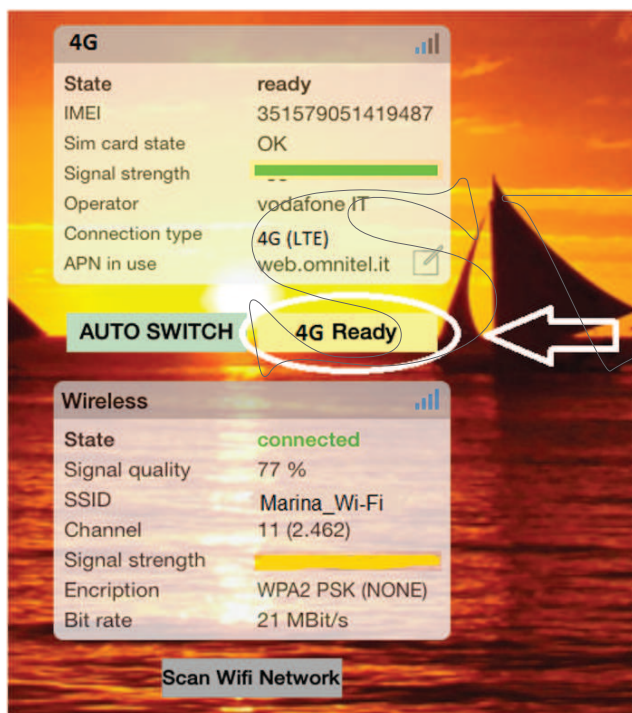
4G

| | |
|---|---|
| State | ready |
| IMEI | 351579051419487 |
| Sim card state | OK |
| Signal strength | |
| Operator | vodafone IT |
| Connection type | 4G (LTE) |
| APN in use | web.omnitel.it |

AUTO SWITCH 4G Ready

Wireless

| | |
|---|---|
| State | connected |
| Signal quality | 77 % |
| SSID | Marina_Wi-Fi |
| Channel | 11 (2.462) |
| Signal strength | |
| Encription | WPA2 PSK (NONE) |
| Bit rate | 21 MBit/s |

Scan Wifi Network